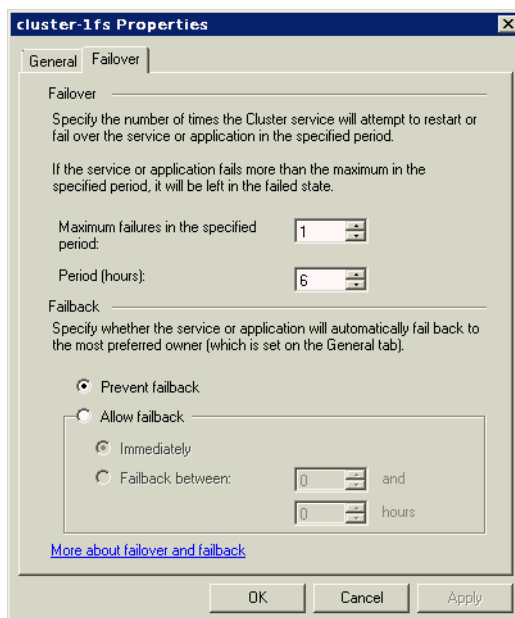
cluster-1fs Properties

General Failover

Failover

Specify the number of times the Cluster service will attempt to restart or fail over the service or application in the specified period.

If the service or application fails more than the maximum in the specified period, it will be left in the failed state.

Maximum failures in the specified period: 1

Period (hours): 6

Failback

Specify whether the service or application will automatically fail back to the most preferred owner (which is set on the General tab).

Prevent failback

Allow failback

Immediately

Failback between: 0 and

0 hours

More about failover and failback

OK Cancel Apply